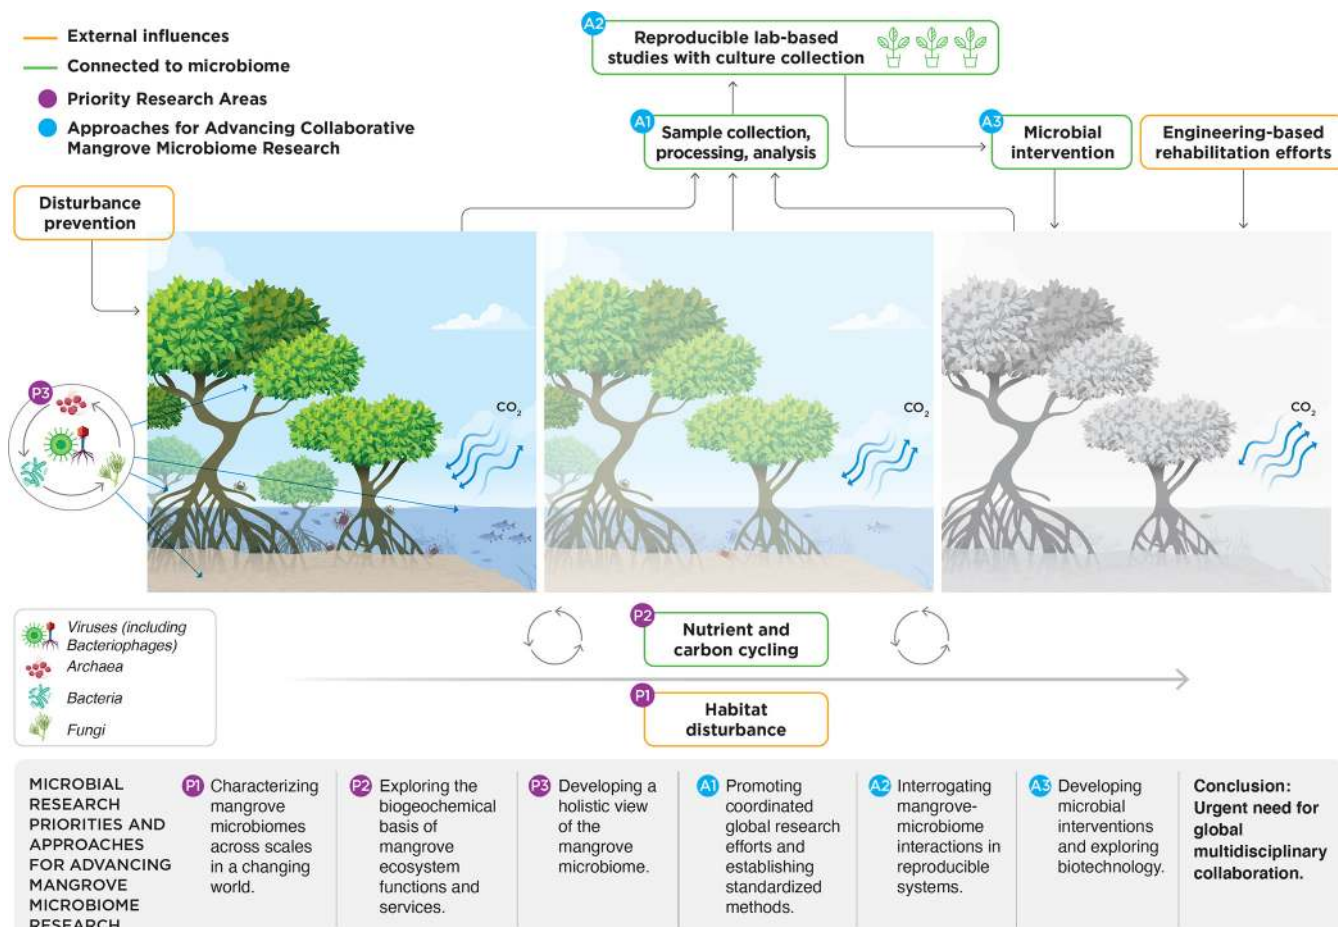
External influences
Connected to microbiome
Priority Research Areas
Approaches for Advancing Collaborative Mangrove Microbiome Research

A2 Reproducible lab-based studies with culture collection

A1 Sample collection, processing, analysis

A3 Microbial intervention

Engineering-based rehabilitation efforts

Disturbance prevention

P3

$CO_2$

$CO_2$

$CO_2$

Viruses (including Bacteriophages)
Archaea
Bacteria
Fungi

P2 Nutrient and carbon cycling

P1 Habitat disturbance

MICROBIAL RESEARCH PRIORITIES AND APPROACHES FOR ADVANCING MANGROVE MICROBIOME RESEARCH

P1 Characterizing mangrove microbiomes across scales in a changing world.

P2 Exploring the biogeochemical basis of mangrove ecosystem functions and services.

P3 Developing a holistic view of the mangrove microbiome.

A1 Promoting coordinated global research efforts and establishing standardized methods.

A2 Interrogating mangrove-microbiome interactions in reproducible systems.

A3 Developing microbial interventions and exploring biotechnology.

Conclusion: Urgent need for global multidisciplinary collaboration.